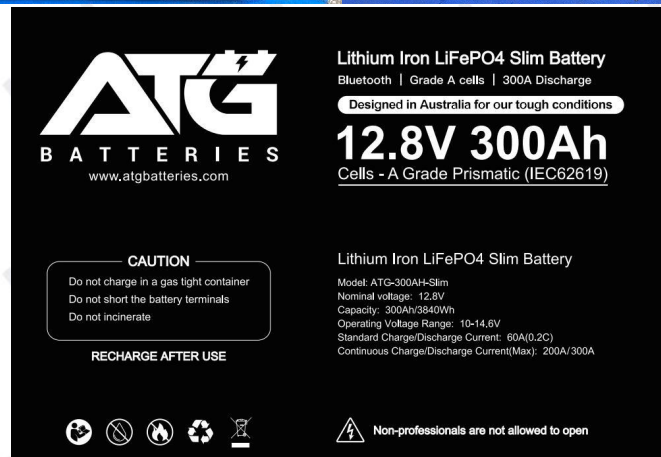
ATG
BATTERIES
www.atgbatteries.com

Lithium Iron LiFePO4 Slim Battery
Bluetooth | Grade A cells | 300A Discharge
Designed in Australia for our tough conditions
12.8V 300Ah
Cells - A Grade Prismatic (IEC62619)

CAUTION
Do not charge in a gas tight container
Do not short the battery terminals
Do not incinerate

RECHARGE AFTER USE

Lithium Iron LiFePO4 Slim Battery
Model: ATG-300AH-Slim
Nominal voltage: 12.8V
Capacity: 300Ah/3840Wh
Operating Voltage Range: 10-14.6V
Standard Charge/Discharge Current: 60A(0.2C)
Continuous Charge/Discharge Current(Max): 200A/300A

Non-professionals are not allowed to open